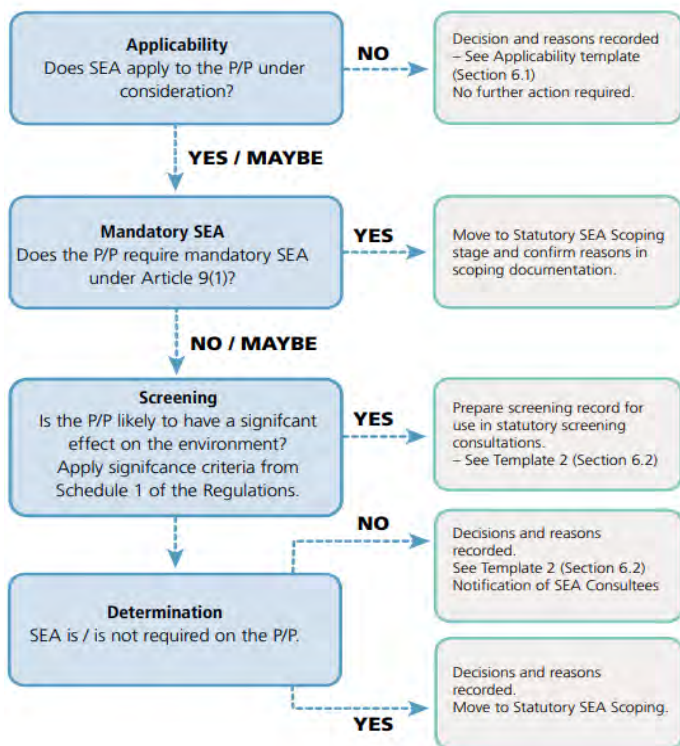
Applicability
Does SEA apply to the P/P under consideration?

NO

Decision and reasons recorded – See Applicability template (Section 6.1)
No further action required.

YES / MAYBE

Mandatory SEA
Does the P/P require mandatory SEA under Article 9(1)?

YES

Move to Statutory SEA Scoping stage and confirm reasons in scoping documentation.

NO / MAYBE

Screening
Is the P/P likely to have a signifcant effect on the environment? Apply signifcance criteria from Schedule 1 of the Regulations.

YES

Prepare screening record for use in statutory screening consultations.
– See Template 2 (Section 6.2)

NO

Decisions and reasons recorded.
See Template 2 (Section 6.2)
Notification of SEA Consultees

Determination
SEA is / is not required on the P/P.

Decisions and reasons recorded.
Move to Statutory SEA Scoping.

YES